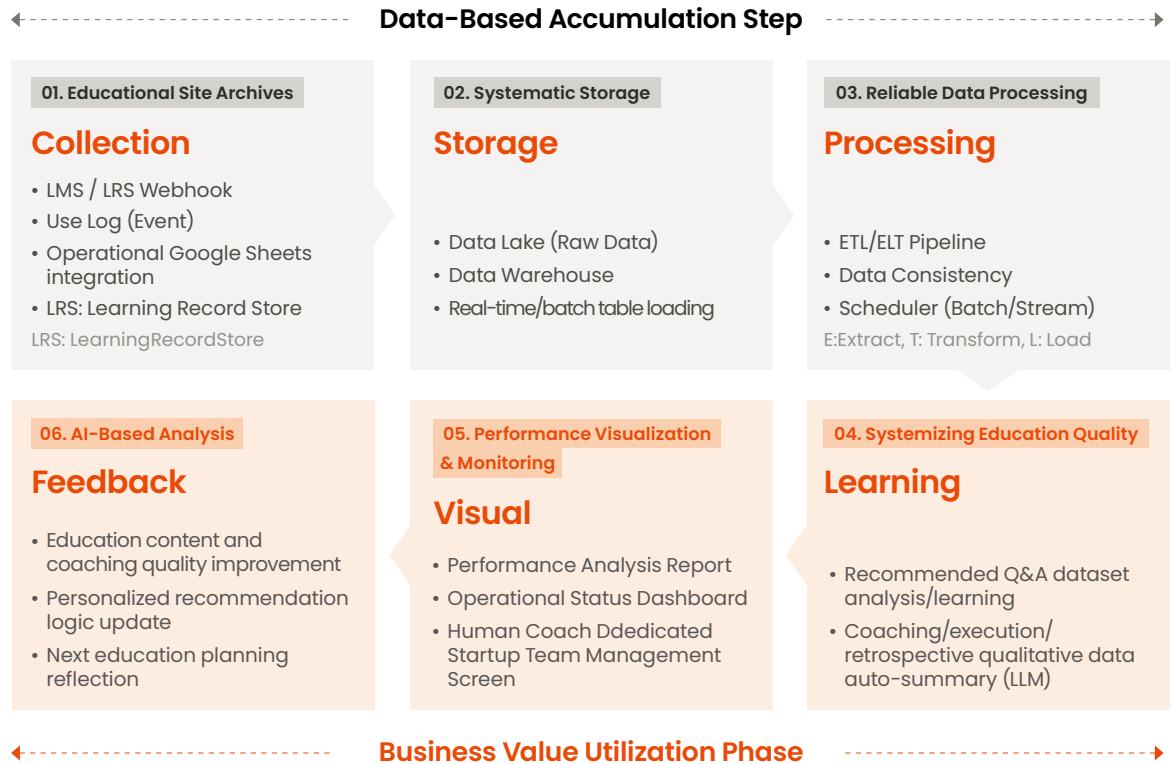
Data-Based Accumulation Step

01. Educational Site Archives

Collection

• LMS / LRS Webhook
• Use Log (Event)
• Operational Google Sheets integration
• LRS: Learning Record Store

LRS: LearningRecordStore

02. Systematic Storage

Storage

• Data Lake (Raw Data)
• Data Warehouse
• Real-time/batch table loading

03. Reliable Data Processing

Processing

• ETL/ELT Pipeline
• Data Consistency
• Scheduler (Batch/Stream)

E:Extract, T: Transform, L: Load

06. AI-Based Analysis

Feedback

• Education content and coaching quality improvement
• Personalized recommendation logic update
• Next education planning reflection

05. Performance Visualization & Monitoring

Visual

• Performance Analysis Report
• Operational Status Dashboard
• Human Coach Ddedicated Startup Team Management Screen

04. Systemizing Education Quality

Learning

• Recommended Q&A dataset analysis/learning
• Coaching/execution/ retrospective qualitative data auto-summary (LLM)

Business Value Utilization Phase